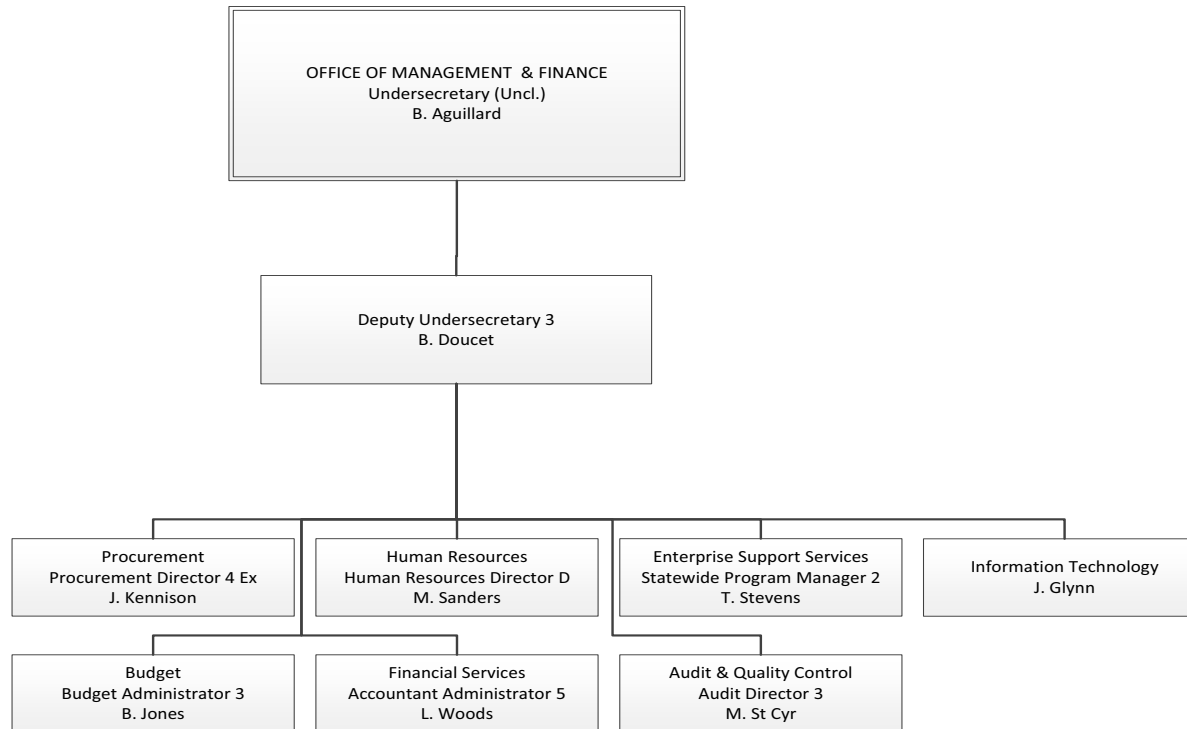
OFFICE OF MANAGEMENT & FINANCE
Undersecretary (Uncl.)
B. Aguillard

Deputy Undersecretary 3
B. Doucet

Procurement
Procurement Director 4 Ex
J. Kennison

Human Resources
Human Resources Director D
M. Sanders

Enterprise Support Services
Statewide Program Manager 2
T. Stevens

Information Technology
J. Glynn

Budget
Budget Administrator 3
B. Jones

Financial Services
Accountant Administrator 5
L. Woods

Audit & Quality Control
Audit Director 3
M. St Cyr